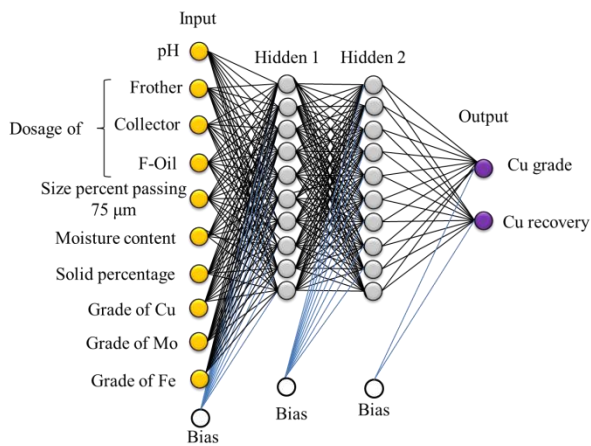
Input

pH

Dosage of

Frother

Collector

F-Oil

Size percent passing 75 μm

Moisture content

Solid percentage

Grade of Cu

Grade of Mo

Grade of Fe

Bias

Hidden 1

Hidden 2

Bias

Bias

Output

Cu grade

Cu recovery